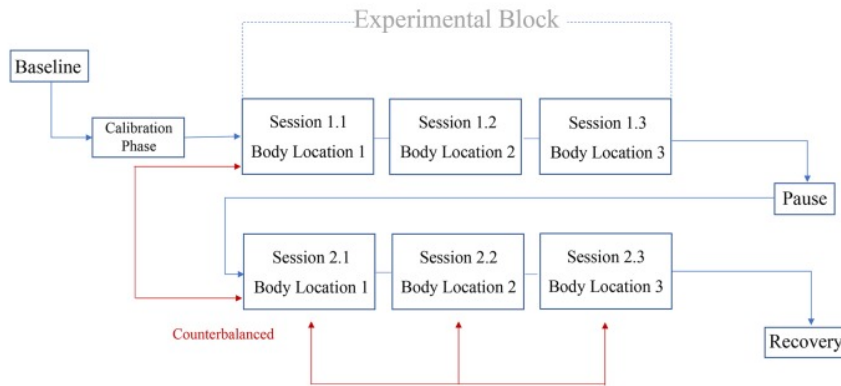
Experimental Block

Baseline

Calibration Phase

Session 1.1
Body Location 1

Session 1.2
Body Location 2

Session 1.3
Body Location 3

Pause

Session 2.1
Body Location 1

Session 2.2
Body Location 2

Session 2.3
Body Location 3

Counterbalanced

Recovery